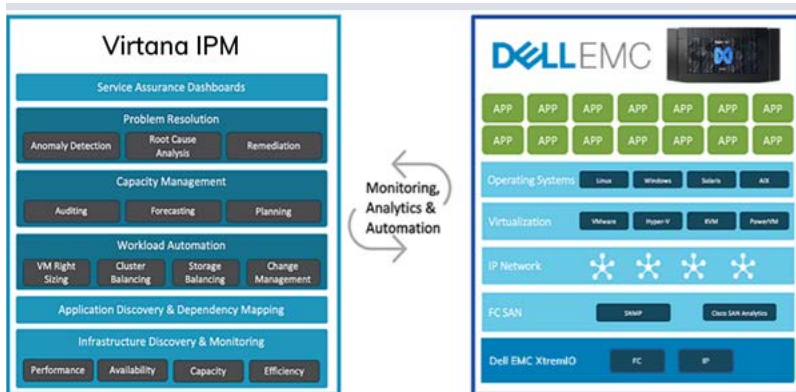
Virtana IPM

Service Assurance Dashboards

Problem Resolution

Anomaly Detection

Root Cause Analysis

Remediation

Capacity Management

Auditing

Forecasting

Planning

Workload Automation

VM Right Sizing

Cluster Balancing

Storage Balancing

Change Management

Application Discovery & Dependency Mapping

Infrastructure Discovery & Monitoring

Performance

Availability

Capacity

Efficiency

Monitoring, Analytics & Automation

DELLEMC

| APP | APP | APP | APP | APP | APP | APP |
|---|---|---|---|---|---|---|
| APP | APP | APP | APP | APP | APP | APP |

Operating Systems

Linux

Windows

Solaris

AIX

Virtualization

VMware

Hyper-V

KVM

PowerVM

IP Network

FC SAN

SNMP

Cisco SAN Analytics

Dell EMC XtremIO

FC

IP